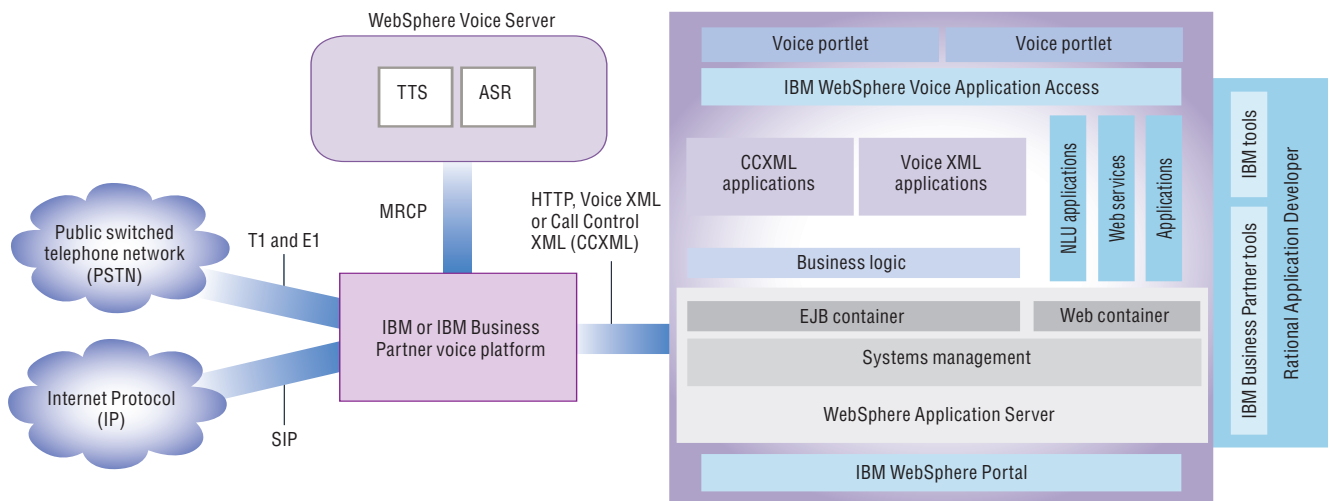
WebSphere Voice Server

TTS

ASR

MRCP

Public switched telephone network (PSTN)

T1 and E1

Internet Protocol (IP)

SIP

IBM or IBM Business Partner voice platform

HTTP, Voice XML or Call Control XML (CCXML)

Voice portlet

Voice portlet

IBM WebSphere Voice Application Access

CCXML applications

Voice XML applications

NLU applications

Web services

Applications

Business logic

EJB container

Web container

Systems management

WebSphere Application Server

IBM WebSphere Portal

IBM tools

IBM Business Partner tools

Rational Application Developer